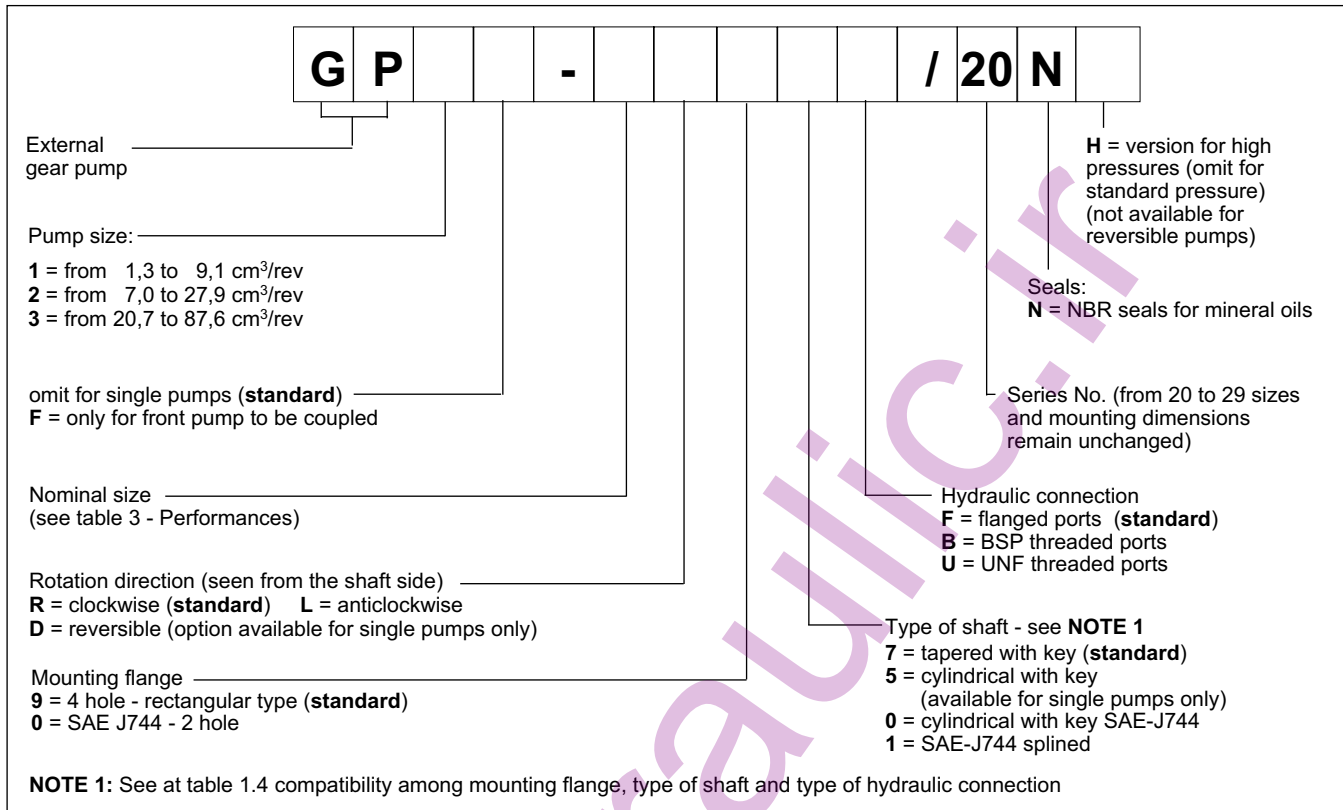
| G | P | | | - | | | | | / | 20 | N | |
|---|---|---|---|---|---|---|---|---|---|---|---|---|

External gear pump

Pump size:
**1** = from 1,3 to 9,1 cm$^3$/rev
**2** = from 7,0 to 27,9 cm$^3$/rev
**3** = from 20,7 to 87,6 cm$^3$/rev

omit for single pumps (**standard**)
**F** = only for front pump to be coupled

Nominal size
(see table 3 - Performances)

Rotation direction (seen from the shaft side)
**R** = clockwise (**standard**) **L** = anticlockwise
**D** = reversible (option available for single pumps only)

Mounting flange
**9** = 4 hole - rectangular type (**standard**)
**0** = SAE J744 - 2 hole

**H** = version for high pressures (omit for standard pressure) (not available for reversible pumps)

Seals:
**N** = NBR seals for mineral oils

Series No. (from 20 to 29 sizes and mounting dimensions remain unchanged)

Hydraulic connection
**F** = flanged ports (**standard**)
**B** = BSP threaded ports
**U** = UNF threaded ports

Type of shaft - see **NOTE 1**
**7** = tapered with key (**standard**)
**5** = cylindrical with key (available for single pumps only)
**0** = cylindrical with key SAE-J744
**1** = SAE-J744 splined

**NOTE 1:** See at table 1.4 compatibility among mounting flange, type of shaft and type of hydraulic connection

hydraulic.ir